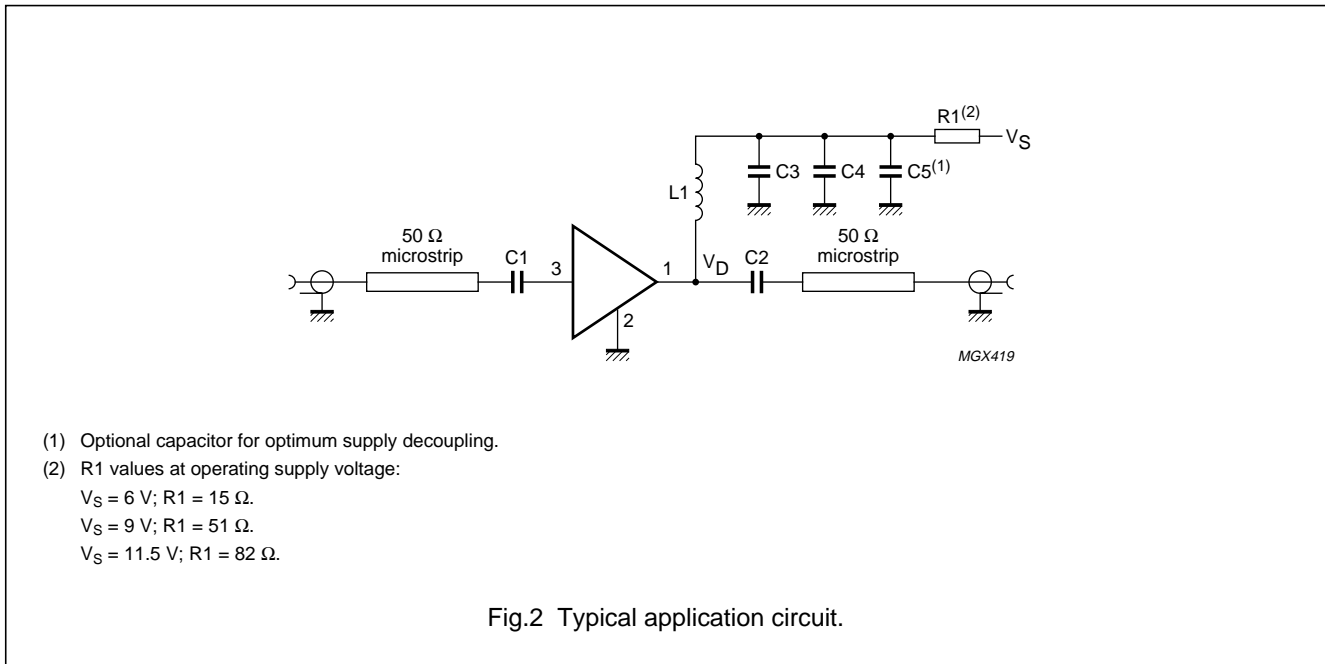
R1$^{(2)}$

$V_S$

L1

C3

C4

C5$^{(1)}$

50 Ω microstrip

C1

3

1

$V_D$

C2

50 Ω microstrip

2

MGX419

(1) Optional capacitor for optimum supply decoupling.

(2) R1 values at operating supply voltage:

$V_S$ = 6 V; R1 = 15 Ω.

$V_S$ = 9 V; R1 = 51 Ω.

$V_S$ = 11.5 V; R1 = 82 Ω.

Fig.2 Typical application circuit.